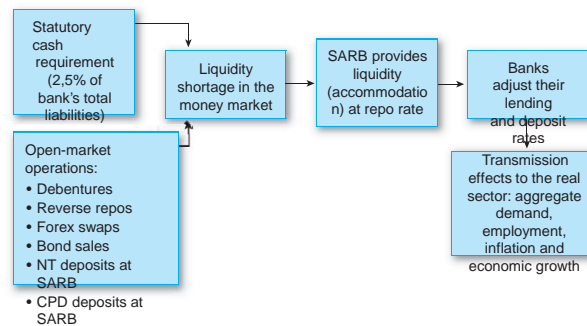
Statutory cash requirement (2,5% of bank's total liabilities)

Open-market operations:
• Debentures
• Reverse repos
• Forex swaps
• Bond sales
• NT deposits at SARB
• CPD deposits at SARB

Liquidity shortage in the money market

SARB provides liquidity (accommodation) at repo rate

Banks adjust their lending and deposit rates

Transmission effects to the real sector: aggregate demand, employment, inflation and economic growth